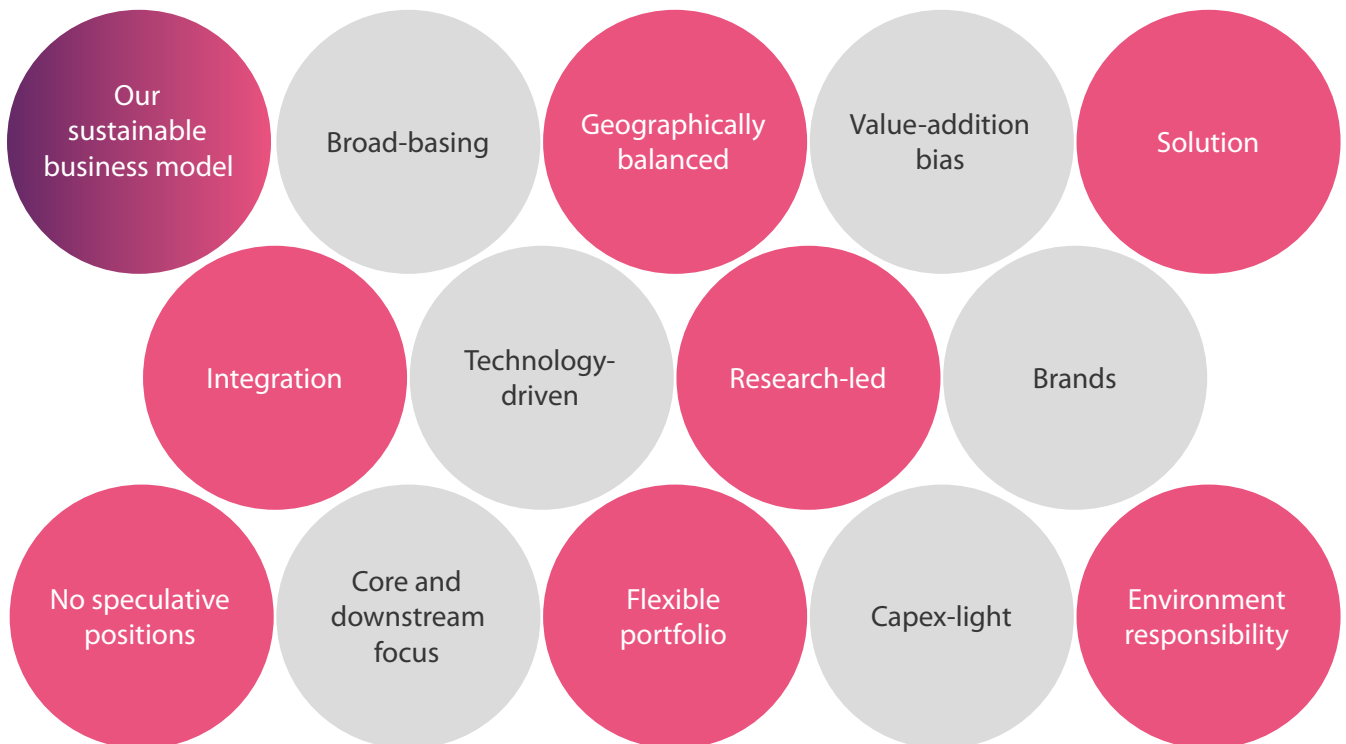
Our sustainable business model

Broad-basing

Geographically balanced

Value-addition bias

Solution

Integration

Technology-driven

Research-led

Brands

No speculative positions

Core and downstream focus

Flexible portfolio

Capex-light

Environment responsibility